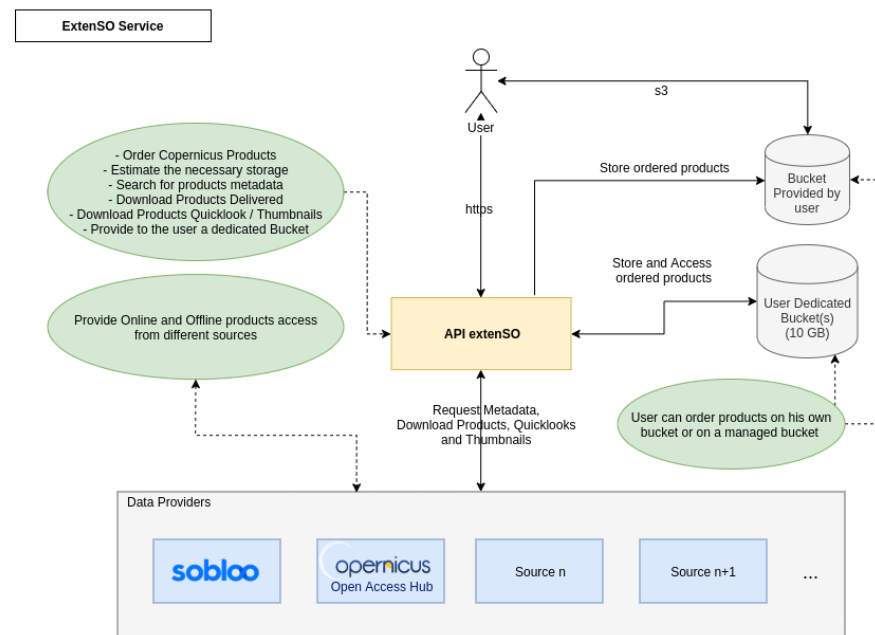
ExtenSO Service

User

s3

- Order Copernicus Products
- Estimate the necessary storage
- Search for products metadata
- Download Products Delivered
- Download Products Quicklook / Thumbnails
- Provide to the user a dedicated Bucket

Store ordered products

Bucket Provided by user

https

Store and Access ordered products

Provide Online and Offline products access from different sources

API extenSO

User Dedicated Bucket(s) (10 GB)

Request Metadata, Download Products, Quicklooks and Thumbnails

User can order products on his own bucket or on a managed bucket

Data Providers

sobloo

opernicus
Open Access Hub

Source n

Source n+1

...